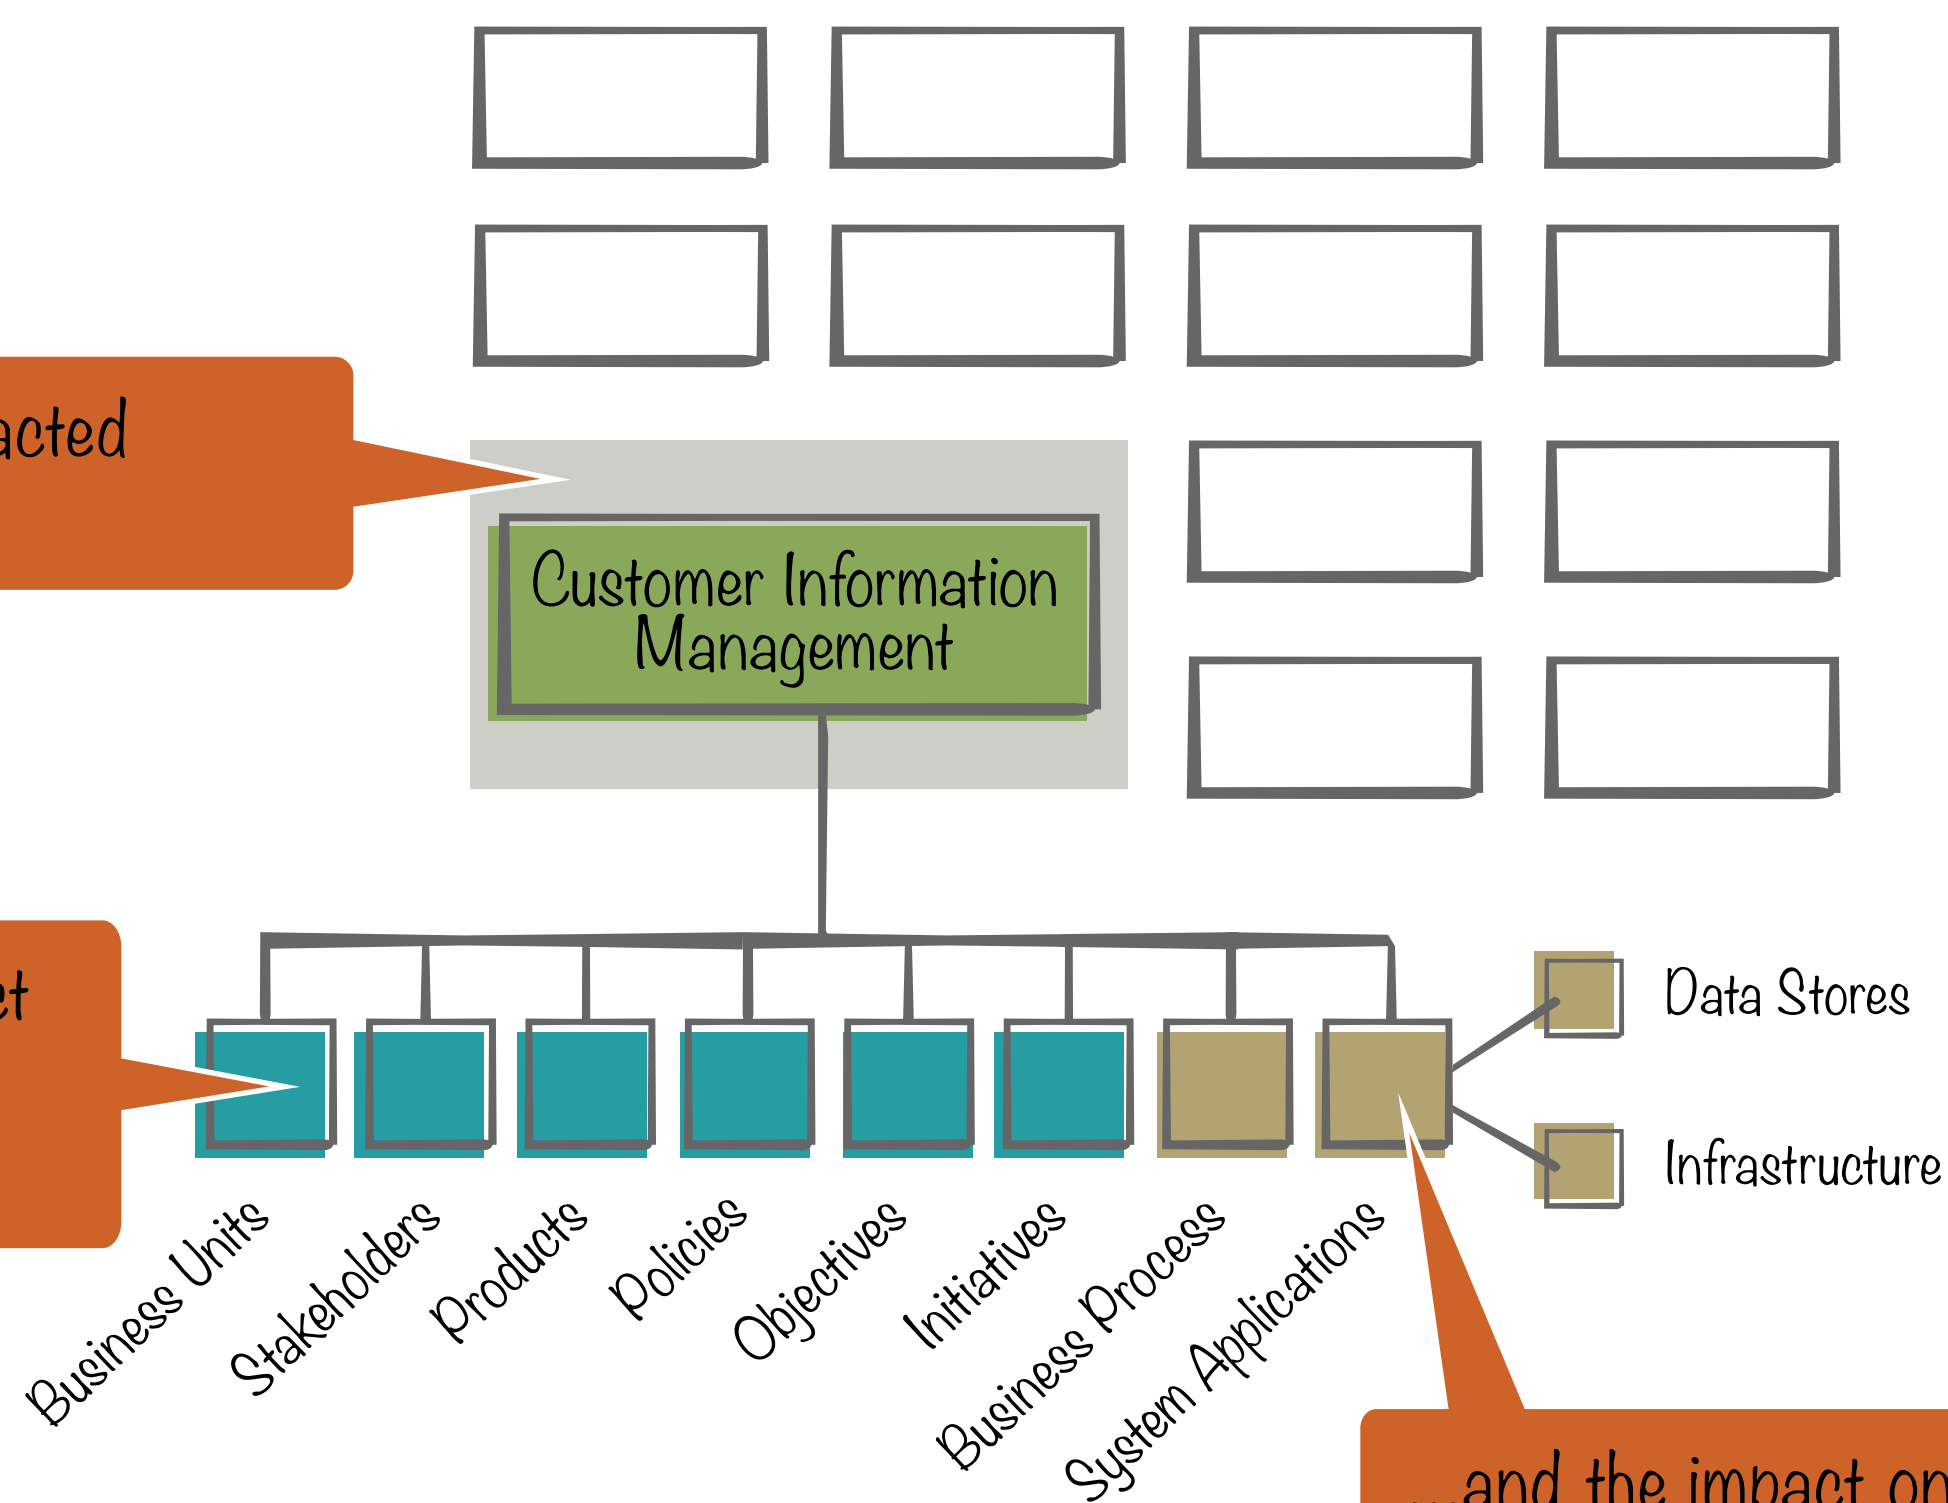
acted

Customer Information Management

et

Data Stores

Infrastructure

Business Units

Stakeholders

Products

Policies

Objectives

Initiatives

Business Process

System Applications

...and the impact on